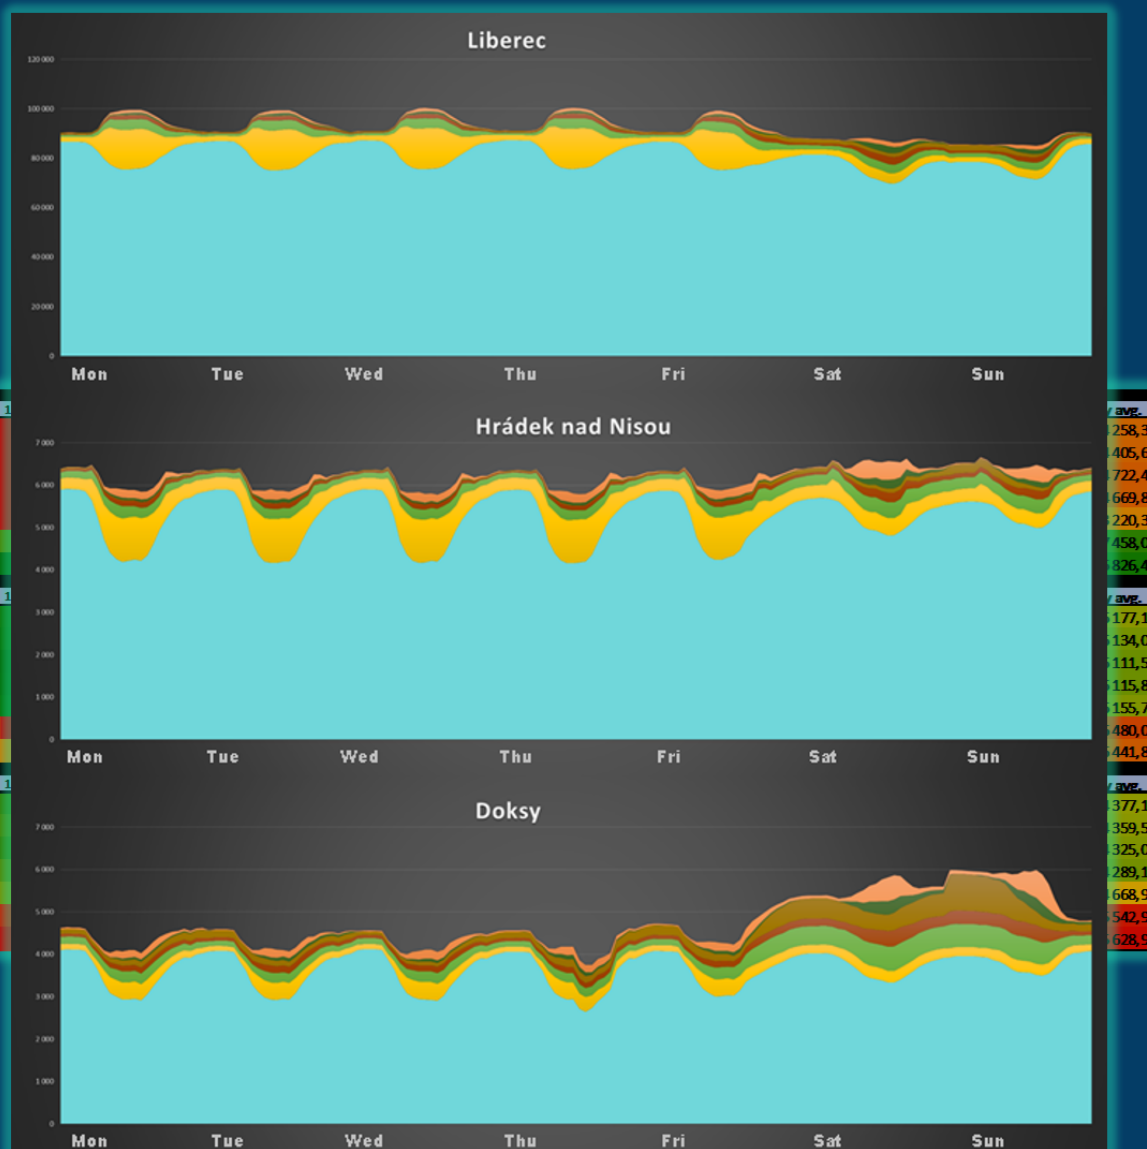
Liberec

120 000
100 000
80 000
60 000
40 000
20 000
0

Mon Tue Wed Thu Fri Sat Sun

Hrádek nad Nisou

7 000
6 000
5 000
4 000
3 000
2 000
1 000
0

Mon Tue Wed Thu Fri Sat Sun

Doksy

7 000
6 000
5 000
4 000
3 000
2 000
1 000
0

Mon Tue Wed Thu Fri Sat Sun

avg.
258,3
405,6
722,4
669,8
220,3
458,0
826,4

avg.
177,1
134,0
111,5
115,8
155,7
480,0
441,8

avg.
377,1
359,5
325,0
289,1
668,9
542,9
628,9